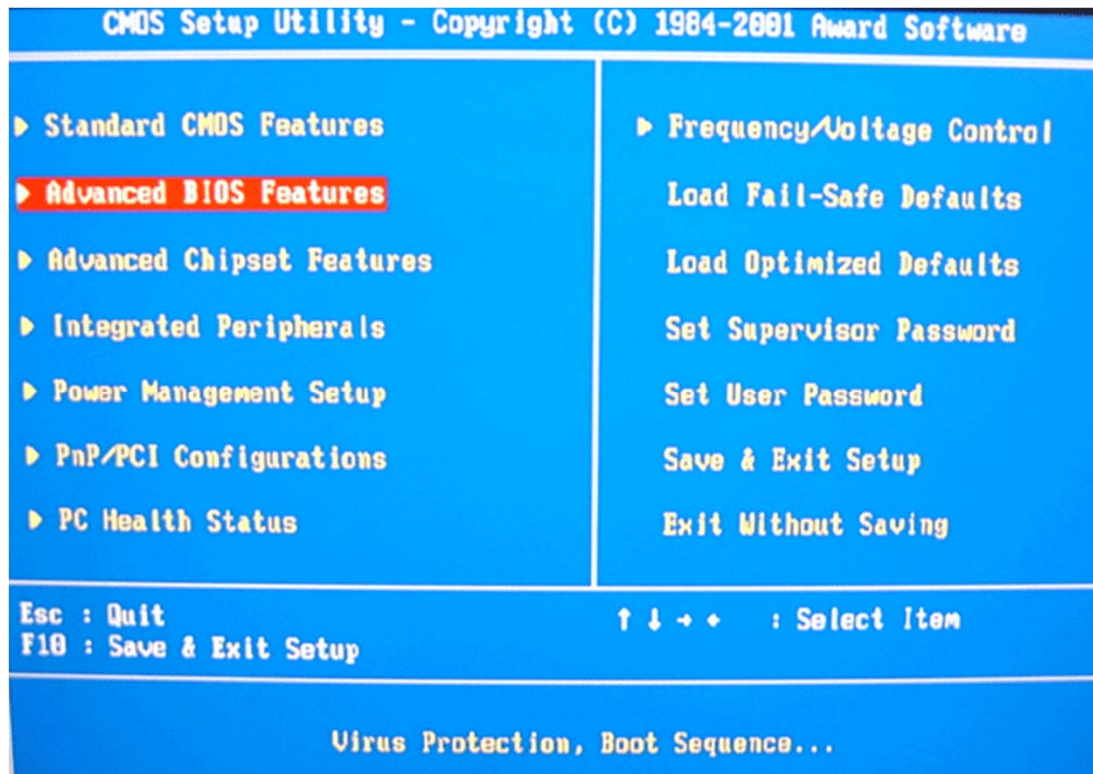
CMOS Setup Utility - Copyright (C) 1984-2001 Award Software

▶ Standard CMOS Features

▶ Advanced BIOS Features

▶ Advanced Chipset Features

▶ Integrated Peripherals

▶ Power Management Setup

▶ PnP/PCI Configurations

▶ PC Health Status

▶ Frequency/Voltage Control

Load Fail-Safe Defaults

Load Optimized Defaults

Set Supervisor Password

Set User Password

Save & Exit Setup

Exit Without Saving

Esc : Quit
F10 : Save & Exit Setup

↑ ↓ → ← : Select Item

Virus Protection, Boot Sequence...